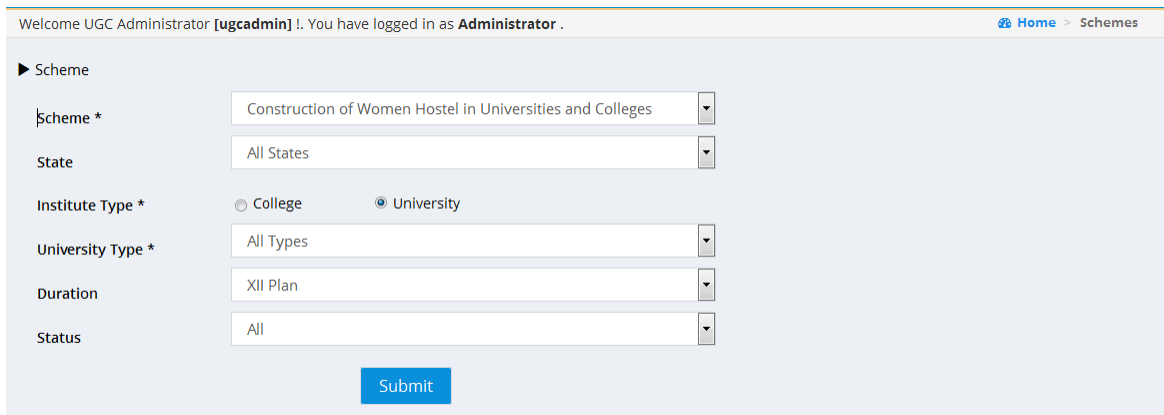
Welcome UGC Administrator **[ugcadmin]** !. You have logged in as **Administrator** .

Home > Schemes

Scheme

Scheme *
Construction of Women Hostel in Universities and Colleges

State
All States

Institute Type *
College
University

University Type *
All Types

Duration
XII Plan

Status
All

Submit